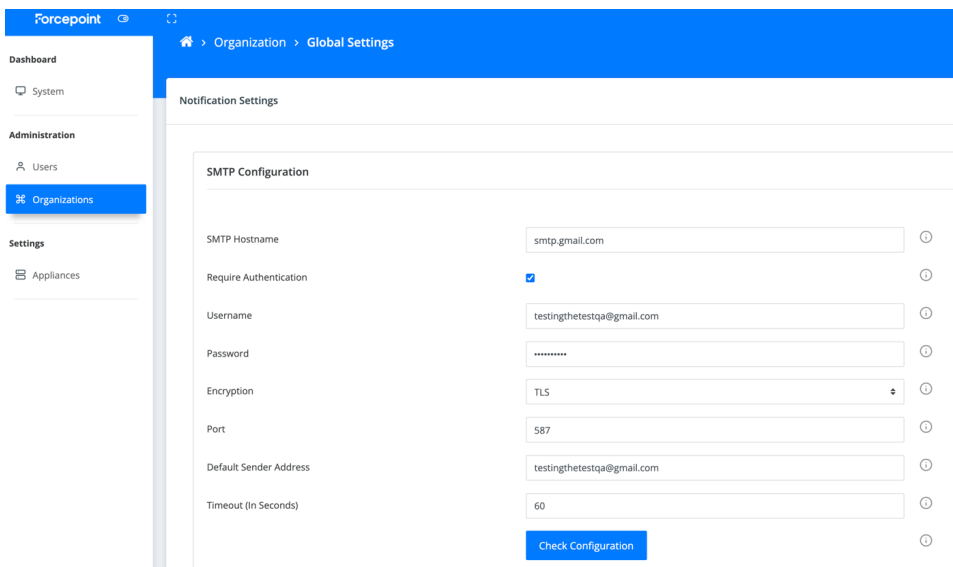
Forcepoint

> Organization > Global Settings

Dashboard

System

Administration

Users

Organizations

Settings

Appliances

Notification Settings

SMTP Configuration

SMTP Hostname smtp.gmail.com

Require Authentication

Username testingthetestqa@gmail.com

Password ••••••••••

Encryption TLS

Port 587

Default Sender Address testingthetestqa@gmail.com

Timeout (In Seconds) 60

Check Configuration